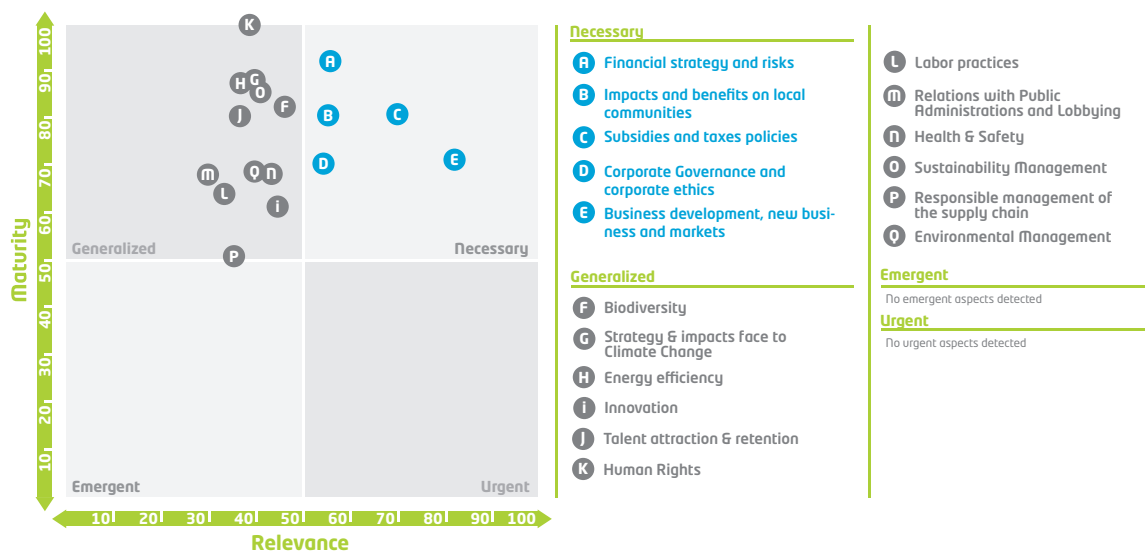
Maturity

100
90
80
70
60
50
40
30
20
10

K
A
H G
O
F
J
B
C
D
E
M
Q
N
L
i
P

Generalized
Necessary
Emergent
Urgent

10 20 30 40 50 60 70 80 90 100

Relevance

Necessary

A Financial strategy and risks
B Impacts and benefits on local communities
C Subsidies and taxes policies
D Corporate Governance and corporate ethics
E Business development, new business and markets

Generalized

F Biodiversity
G Strategy & impacts face to Climate Change
H Energy efficiency
i Innovation
J Talent attraction & retention
K Human Rights

L Labor practices
M Relations with Public Administrations and Lobbying
N Health & Safety
O Sustainability Management
P Responsible management of the supply chain
Q Environmental Management

Emergent

No emergent aspects detected

Urgent

No urgent aspects detected